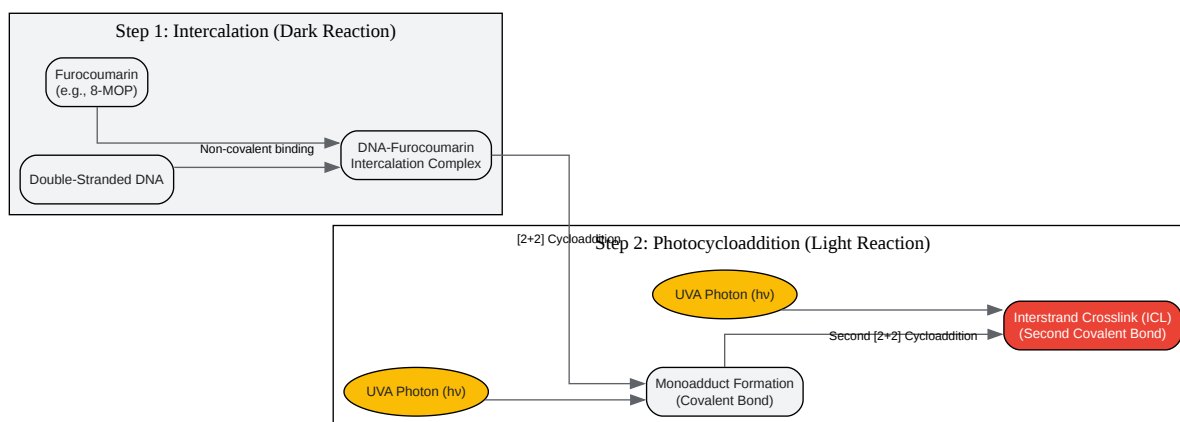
Step 1: Intercalation (Dark Reaction)

Furocoumarin (e.g., 8-MOP)

Non-covalent binding

DNA-Furocoumarin Intercalation Complex

Double-Stranded DNA

[2+2] Cycloaddition

Step 2: Photocycloaddition (Light Reaction)

UVA Photon (hν)

Interstrand Crosslink (ICL) (Second Covalent Bond)

Second [2+2] Cycloaddition

UVA Photon (hν)

Monoadduct Formation (Covalent Bond)